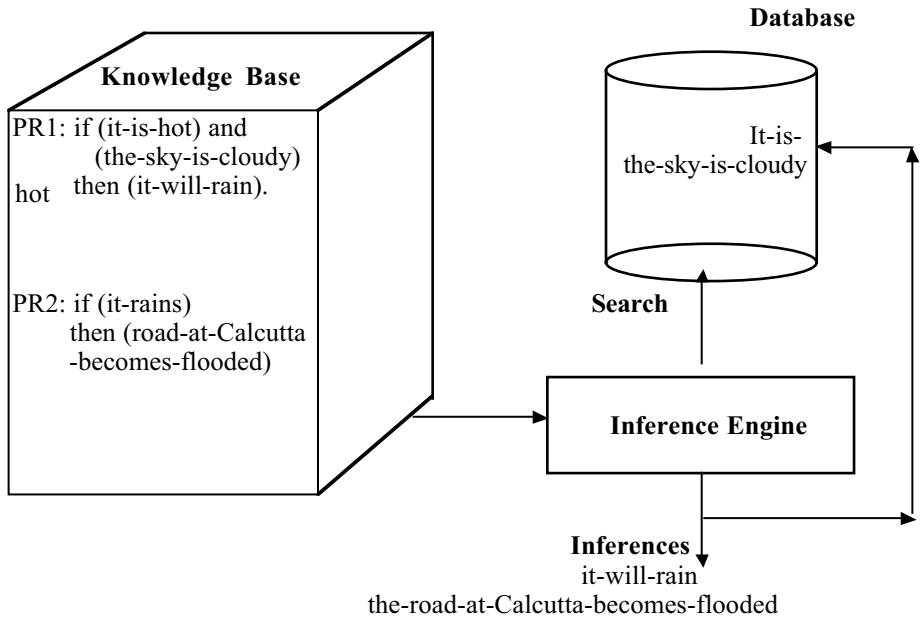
Database

Knowledge Base

PR1: if (it-is-hot) and (the-sky-is-cloudy) then (it-will-rain).

hot

PR2: if (it-rains) then (road-at-Calcutta-becomes-flooded)

It-is-
the-sky-is-cloudy

Search

Inference Engine

Inferences
it-will-rain
the-road-at-Calcutta-becomes-flooded